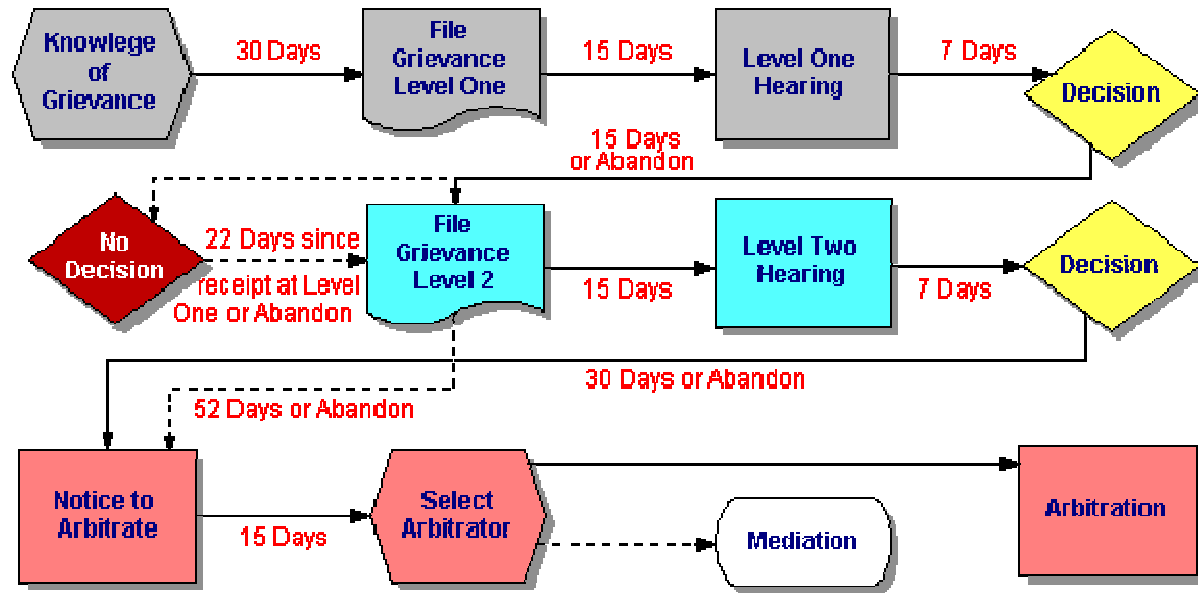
Knowlege of Grievance

30 Days

File Grievance Level One

15 Days

Level One Hearing

7 Days

Decision

15 Days or Abandon

No Decision

22 Days since receipt at Level One or Abandon

File Grievance Level 2

15 Days

Level Two Hearing

7 Days

Decision

30 Days or Abandon

52 Days or Abandon

Notice to Arbitrate

15 Days

Select Arbitrator

Mediation

Arbitration